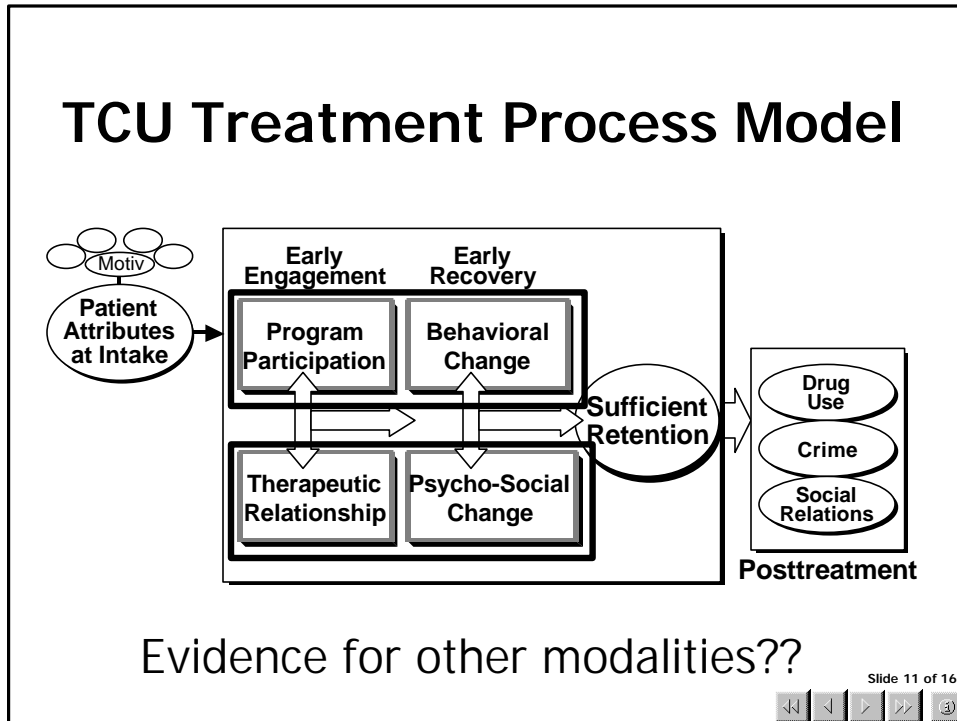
TCU Treatment Process Model

Motiv

Patient Attributes at Intake

Early Engagement

Early Recovery

Program Participation

Behavioral Change

Therapeutic Relationship

Psycho-Social Change

Sufficient Retention

Drug Use

Crime

Social Relations

Posttreatment

Evidence for other modalities??

Slide 11 of 16